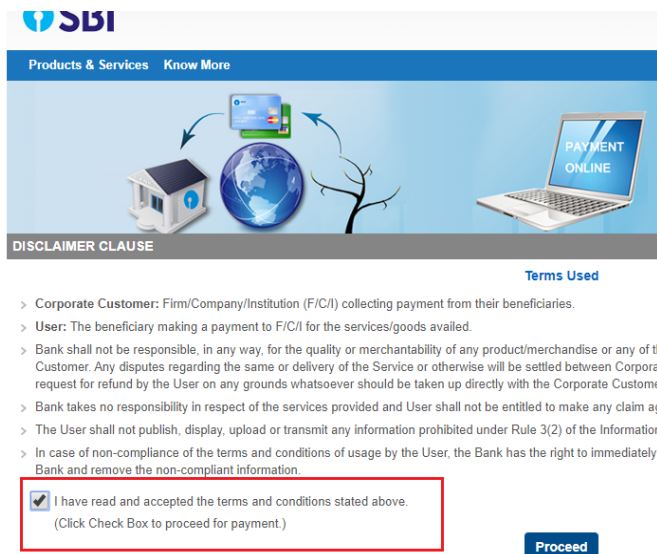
SBI

Products & Services Know More

PAYMENT ONLINE

DISCLAIMER CLAUSE

Terms Used

Corporate Customer: Firm/Company/Institution (F/C/I) collecting payment from their beneficiaries.

User: The beneficiary making a payment to F/C/I for the services/goods availed.

Bank shall not be responsible, in any way, for the quality or merchantability of any product/merchandise or any of t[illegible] Customer. Any disputes regarding the same or delivery of the Service or otherwise will be settled between Corpora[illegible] request for refund by the User on any grounds whatsoever should be taken up directly with the Corporate Custome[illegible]

Bank takes no responsibility in respect of the services provided and User shall not be entitled to make any claim a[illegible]

The User shall not publish, display, upload or transmit any information prohibited under Rule 3(2) of the Informatio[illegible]

In case of non-compliance of the terms and conditions of usage by the User, the Bank has the right to immediately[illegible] Bank and remove the non-compliant information.

I have read and accepted the terms and conditions stated above.
(Click Check Box to proceed for payment.)

Proceed